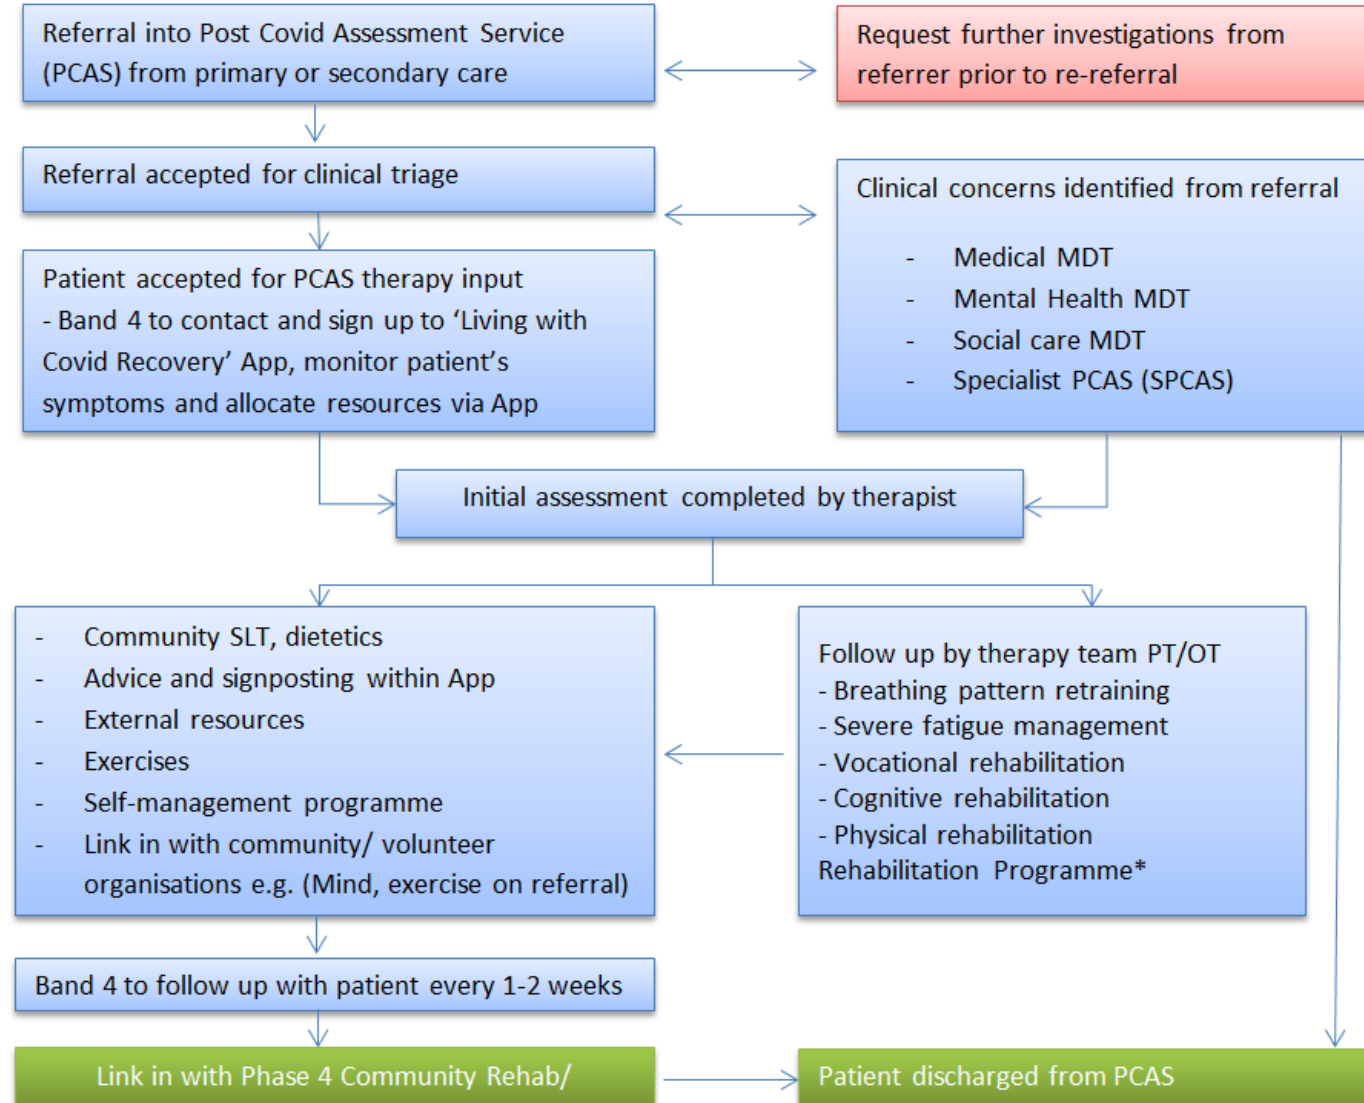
Referral into Post Covid Assessment Service (PCAS) from primary or secondary care

Request further investigations from referrer prior to re-referral

Referral accepted for clinical triage

Clinical concerns identified from referral

- Medical MDT
- Mental Health MDT
- Social care MDT
- Specialist PCAS (SPCAS)

Patient accepted for PCAS therapy input
- Band 4 to contact and sign up to ‘Living with Covid Recovery’ App, monitor patient’s symptoms and allocate resources via App

Initial assessment completed by therapist

- Community SLT, dietetics
- Advice and signposting within App
- External resources
- Exercises
- Self-management programme
- Link in with community/ volunteer organisations e.g. (Mind, exercise on referral)

Follow up by therapy team PT/OT
- Breathing pattern retraining
- Severe fatigue management
- Vocational rehabilitation
- Cognitive rehabilitation
- Physical rehabilitation
Rehabilitation Programme*

Band 4 to follow up with patient every 1-2 weeks

Link in with Phase 4 Community Rehab/

Patient discharged from PCAS